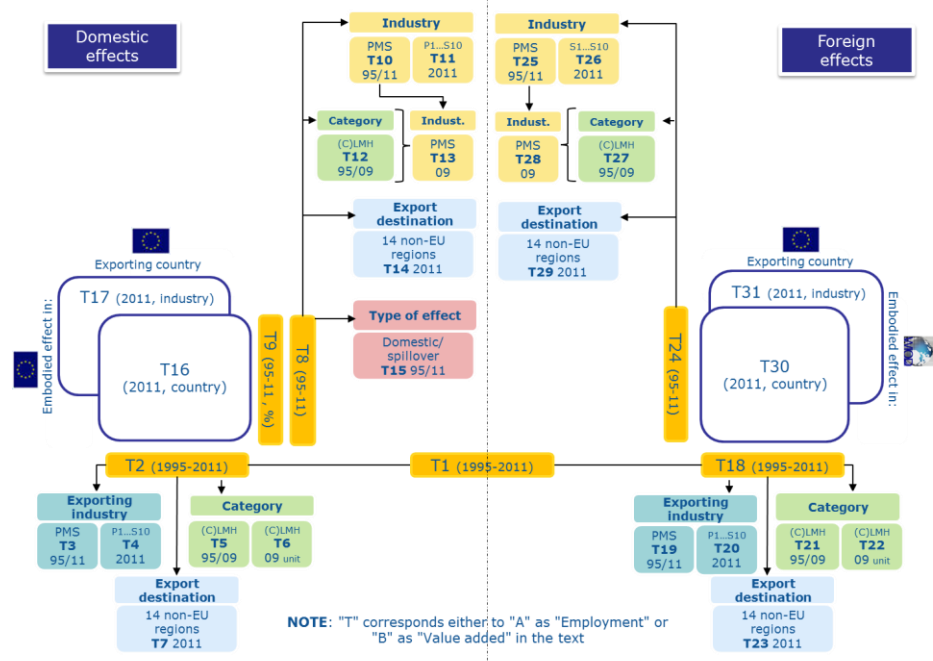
Domestic effects

Foreign effects

Industry

PMS
T10
95/11

P1...S10
T11
2011

Industry

PMS
T25
95/11

S1...S10
T26
2011

Category

(C)LMH
T12
95/09

Indust.

PMS
T13
09

Indust.

PMS
T28
09

Category

(C)LMH
T27
95/09

Export destination

14 non-EU regions
T14 2011

Export destination

14 non-EU regions
T29 2011

Exporting country

T17 (2011, industry)

Embodied effect in:

T16
(2011, country)

T9 (95-11, %)

T8 (95-11)

Type of effect

Domestic/ spillover
T15 95/11

T24 (95-11)

Exporting country

T31 (2011, industry)

Embodied effect in:

T30
(2011, country)

T2 (1995-2011)

T1 (1995-2011)

T18 (1995-2011)

Exporting industry

PMS
T3
95/11

P1...S10
T4
2011

Category

(C)LMH
T5
95/09

(C)LMH
T6
09 unit

Export destination

14 non-EU regions
T7 2011

Exporting industry

PMS
T19
95/11

P1...S10
T20
2011

Category

(C)LMH
T21
95/09

(C)LMH
T22
09 unit

Export destination

14 non-EU regions
T23 2011

NOTE: "T" corresponds either to "A" as "Employment" or "B" as "Value added" in the text